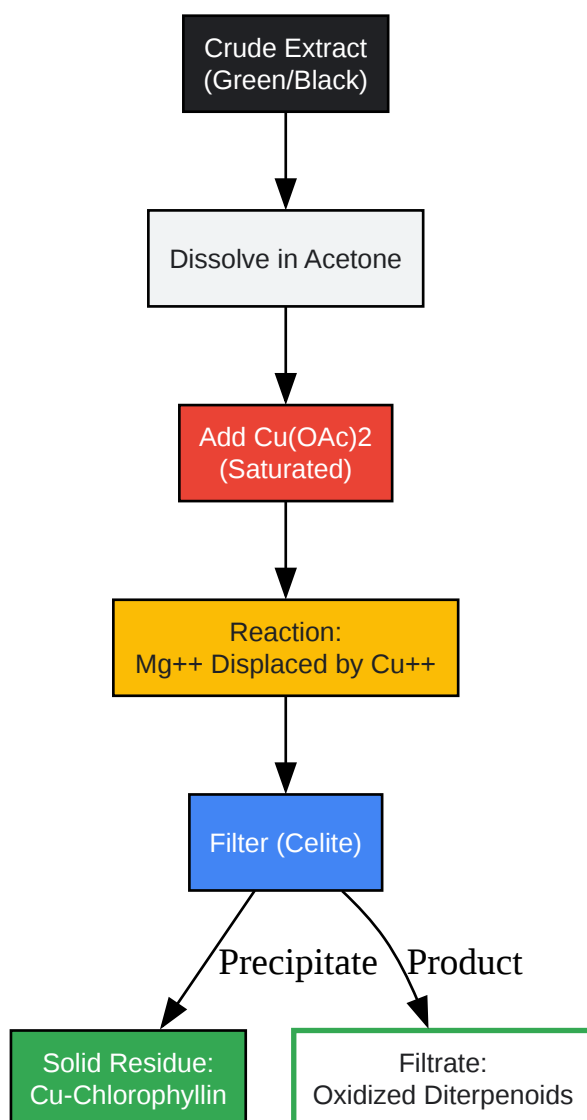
Crude Extract
(Green/Black)

Dissolve in Acetone

Add Cu(OAc)2
(Saturated)

Reaction:
Mg++ Displaced by Cu++

Filter (Celite)

Precipitate

Product

Solid Residue:
Cu-Chlorophyllin

Filtrate:
Oxidized Diterpenoids